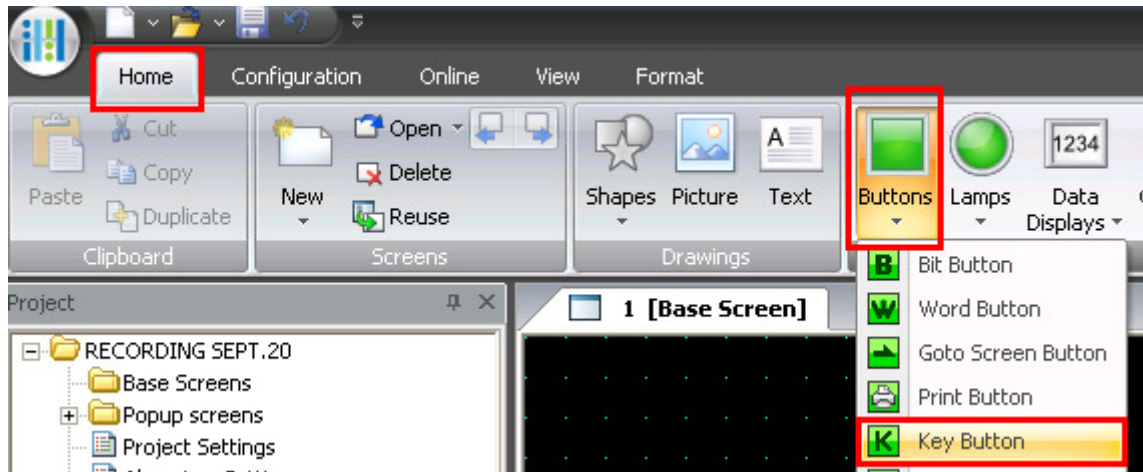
Home Configuration Online View Format

Paste
Cut
Copy
Duplicate
Clipboard

New
Open
Delete
Reuse
Screens

Shapes Picture Text
Drawings

Buttons
Lamps
1234
Data Displays

Bit Button
Word Button
Goto Screen Button
Print Button
Key Button

Project
RECORDING SEPT.20
Base Screens
Popup screens
Project Settings
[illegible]

1 [Base Screen]